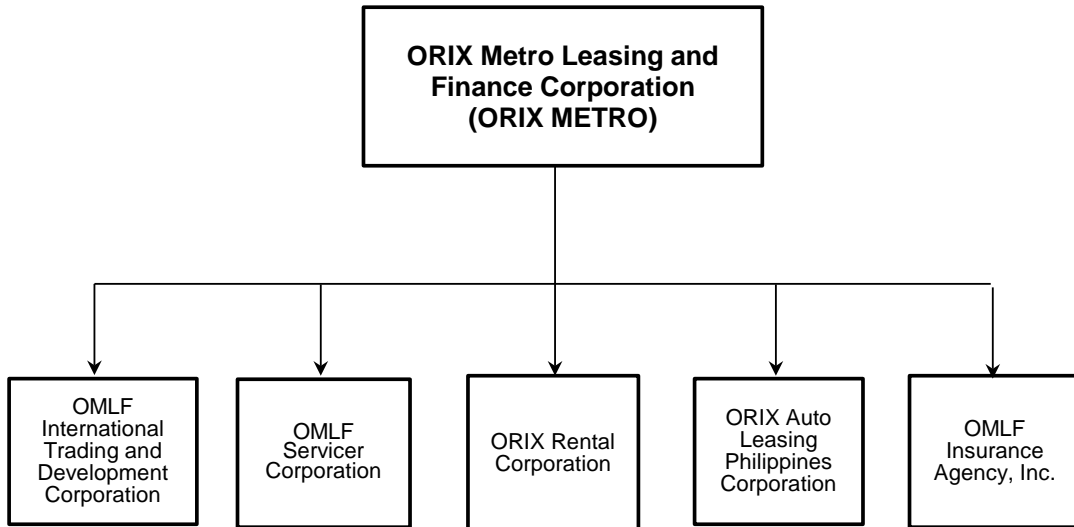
ORIX Metro Leasing and Finance Corporation (ORIX METRO)

OMLF International Trading and Development Corporation

OMLF Servicer Corporation

ORIX Rental Corporation

ORIX Auto Leasing Philippines Corporation

OMLF Insurance Agency, Inc.